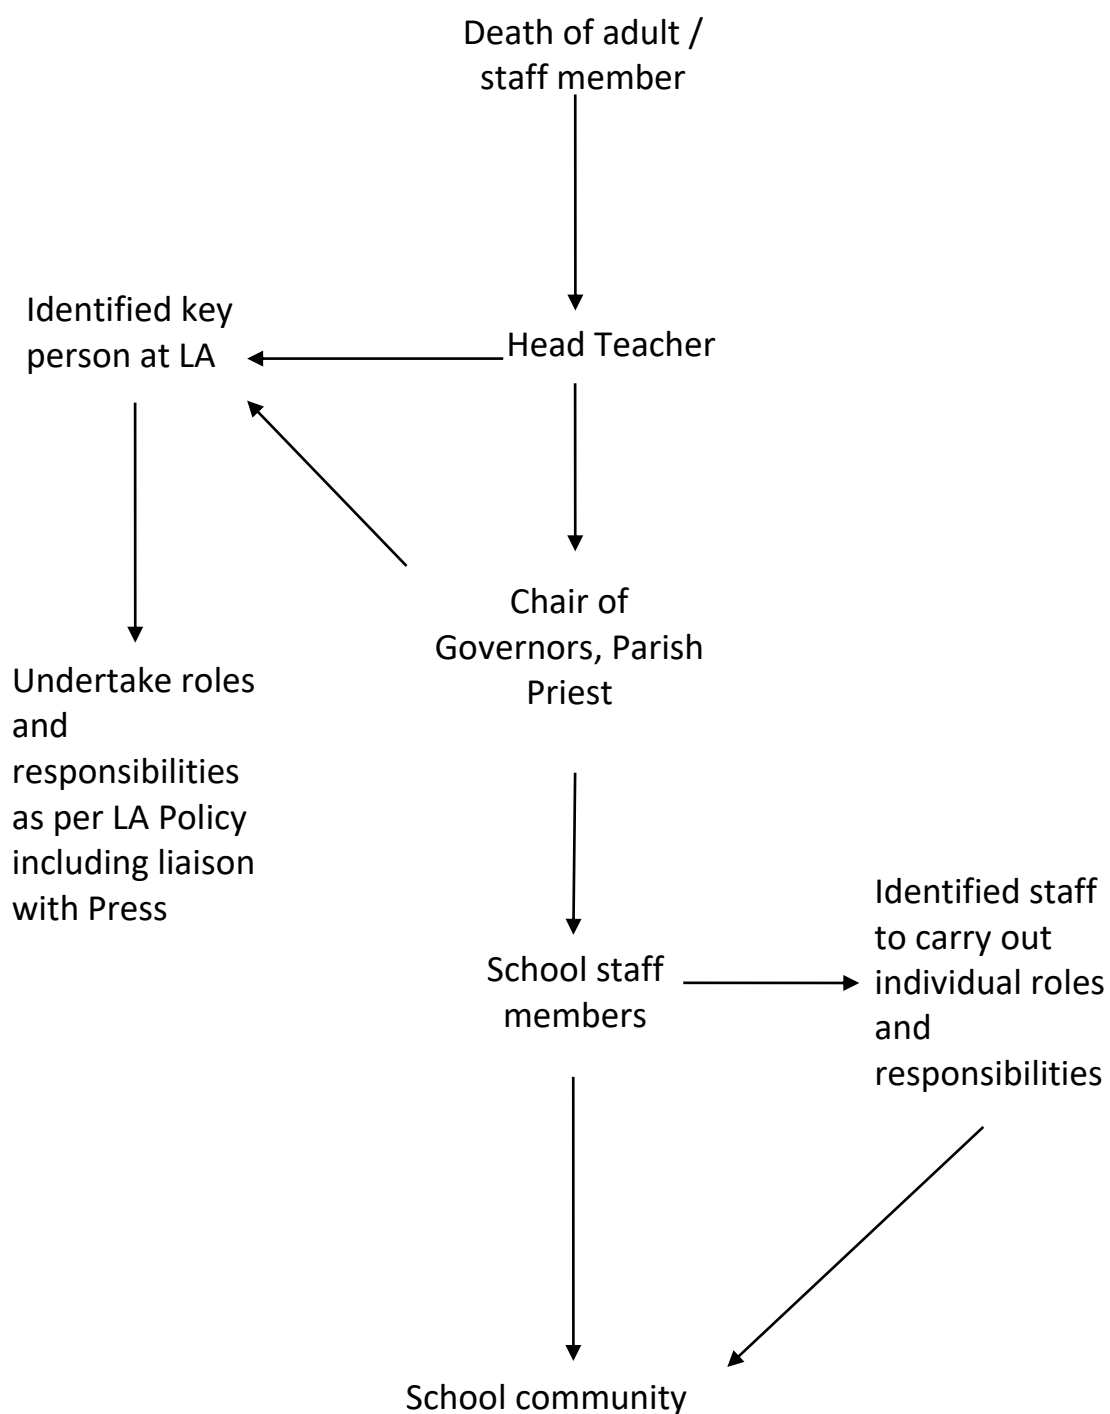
Death of adult / staff member

Identified key person at LA

Head Teacher

Chair of Governors, Parish Priest

Undertake roles and responsibilities as per LA Policy including liaison with Press

Identified staff to carry out individual roles and responsibilities

School staff members

School community